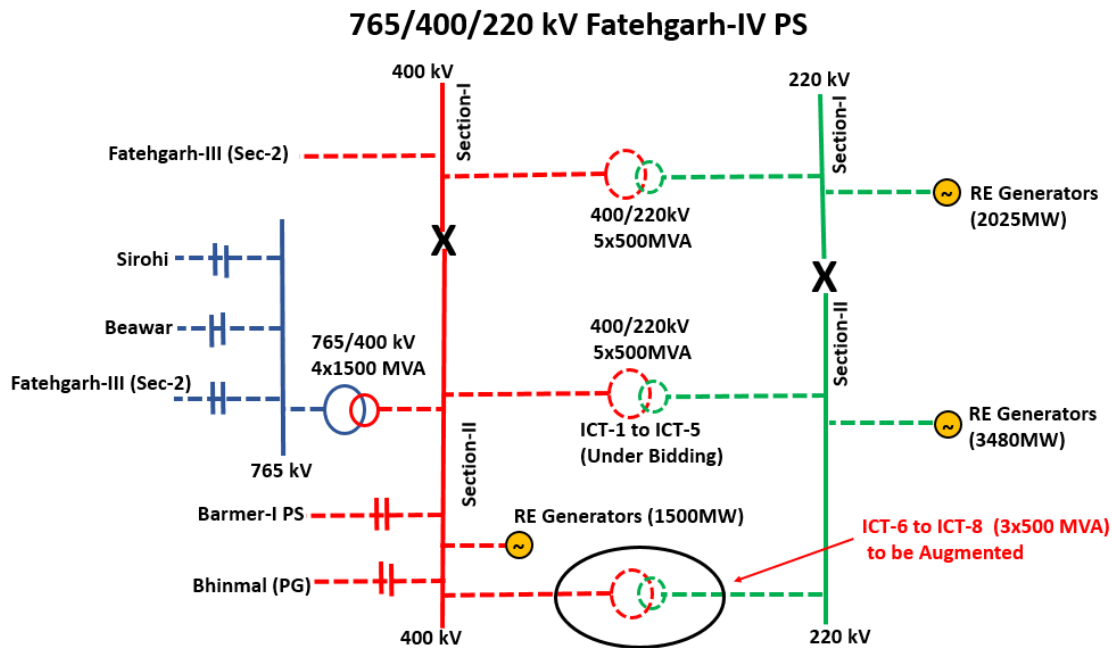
765/400/220 kV Fatehgarh-IV PS

400 kV

Section-I

220 kV

Section-I

Fatehgarh-III (Sec-2)

400/220kV
5x500MVA

RE Generators
(2025MW)

X

X

Sirohi

Beawar

Fatehgarh-III (Sec-2)

765/400 kV
4x1500 MVA

400/220kV
5x500MVA

Section-II

ICT-1 to ICT-5
(Under Bidding)

RE Generators
(3480MW)

765 kV

Section-II

Barmer-I PS

RE Generators (1500MW)

ICT-6 to ICT-8 (3x500 MVA)
to be Augmented

Bhinmal (PG)

400 kV

220 kV